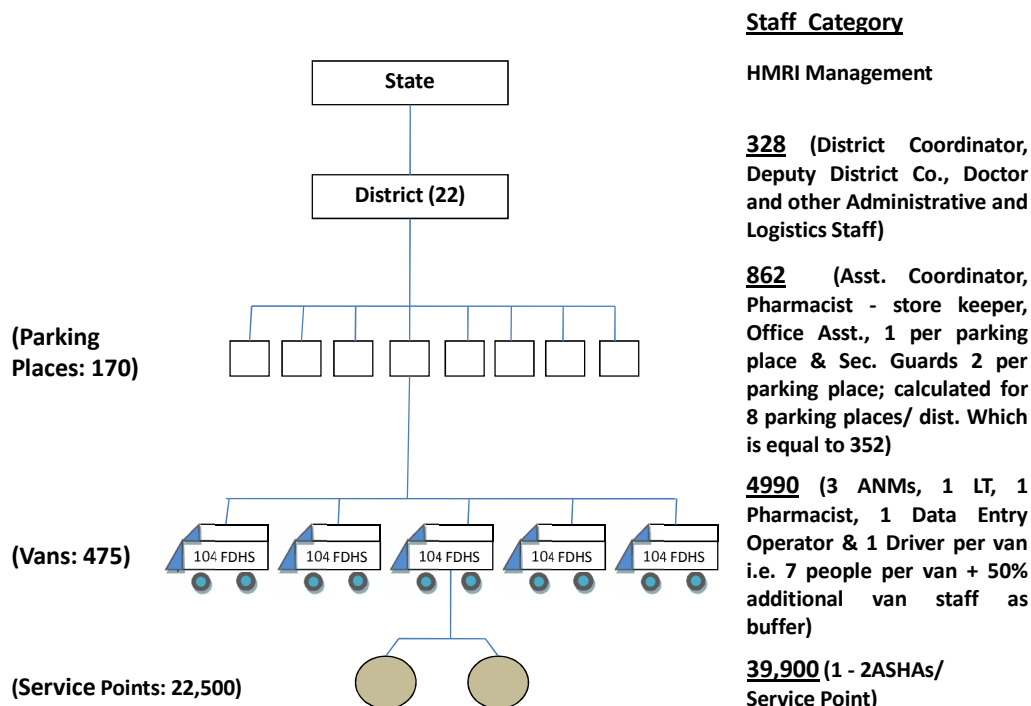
State

District (22)

(Parking Places: 170)

(Vans: 475)

104 FDHS

104 FDHS

104 FDHS

104 FDHS

104 FDHS

(Service Points: 22,500)

Staff Category

HMRI Management

328 (District Coordinator, Deputy District Co., Doctor and other Administrative and Logistics Staff)

862 (Asst. Coordinator, Pharmacist - store keeper, Office Asst., 1 per parking place & Sec. Guards 2 per parking place; calculated for 8 parking places/ dist. Which is equal to 352)

4990 (3 ANMs, 1 LT, 1 Pharmacist, 1 Data Entry Operator & 1 Driver per van i.e. 7 people per van + 50% additional van staff as buffer)

39,900 (1 - 2ASHAs/ Service Point)